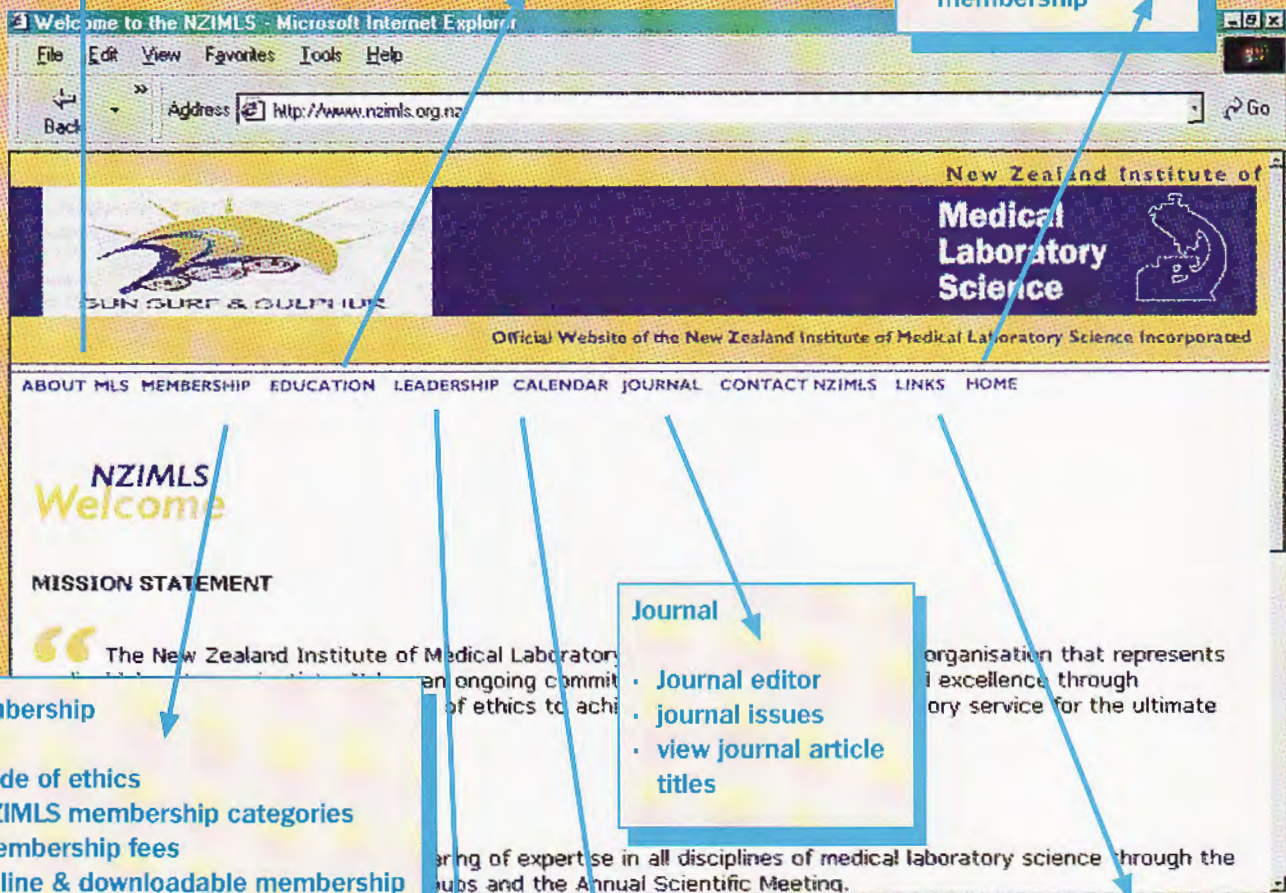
membership

Welcome to the NZIMLS - Microsoft Internet Explorer

File Edit View Favorites Tools Help

Back

Address http://www.nzimls.org.nz

Go

New Zealand Institute of

Medical Laboratory Science

SUN SURF & SULPHUR

Official Website of the New Zealand Institute of Medical Laboratory Science Incorporated

ABOUT MLS MEMBERSHIP EDUCATION LEADERSHIP CALENDAR JOURNAL CONTACT NZIMLS LINKS HOME

NZIMLS
Welcome

MISSION STATEMENT

The New Zealand Institute of Medical Laboratory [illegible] organisation that represents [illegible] an ongoing commit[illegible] excellence through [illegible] of ethics to achi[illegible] ory service for the ultimate

Journal

· Journal editor
· journal issues
· view journal article titles

mbership

de of ethics
ZIMLS membership categories
embership fees
line & downloadable membership

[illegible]ring of expertise in all disciplines of medical laboratory science through the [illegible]ubs and the Annual Scientific Meeting.